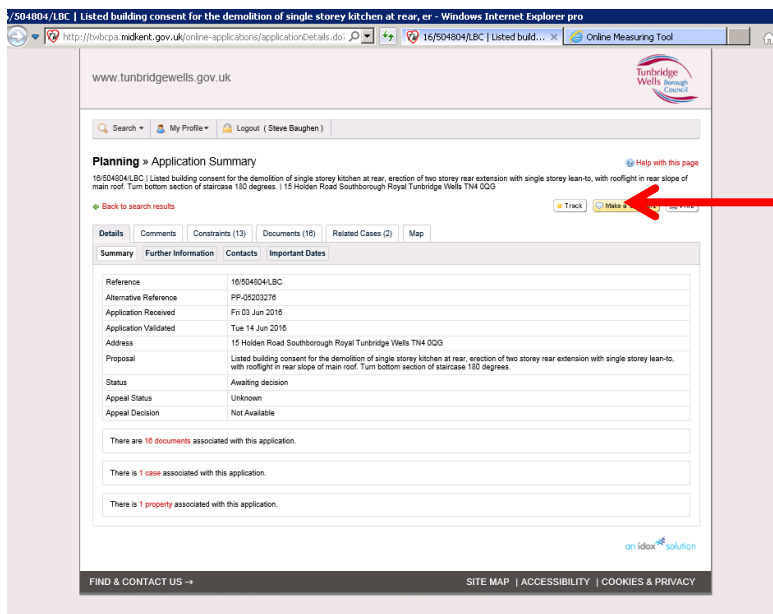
/504804/LBC | Listed building consent for the demolition of single storey kitchen at rear, er - Windows Internet Explorer pro

http://twbcpa.midkent.gov.uk/online-applications/applicationDetails.do?

16/504804/LBC | Listed build... ×

Online Measuring Tool

www.tunbridgewells.gov.uk

Tunbridge Wells Borough Council

Search ▾ | My Profile ▾ | Logout ( Steve Baughen )

Planning » Application Summary

Help with this page

16/504804/LBC | Listed building consent for the demolition of single storey kitchen at rear, erection of two storey rear extension with single storey lean-to, with rooflight in rear slope of main roof. Turn bottom section of staircase 180 degrees. | 15 Holden Road Southborough Royal Tunbridge Wells TN4 0QG

Back to search results

Track | Make a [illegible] | Print

Details | Comments | Constraints (13) | Documents (16) | Related Cases (2) | Map

Summary | Further Information | Contacts | Important Dates

| | |
|---|---|
| Reference | 16/504804/LBC |
| Alternative Reference | PP-05203276 |
| Application Received | Fri 03 Jun 2016 |
| Application Validated | Tue 14 Jun 2016 |
| Address | 15 Holden Road Southborough Royal Tunbridge Wells TN4 0QG |
| Proposal | Listed building consent for the demolition of single storey kitchen at rear, erection of two storey rear extension with single storey lean-to, with rooflight in rear slope of main roof. Turn bottom section of staircase 180 degrees. |
| Status | Awaiting decision |
| Appeal Status | Unknown |
| Appeal Decision | Not Available |

There are 16 documents associated with this application.

There is 1 case associated with this application.

There is 1 property associated with this application.

an idox solution

FIND & CONTACT US →

SITE MAP | ACCESSIBILITY | COOKIES & PRIVACY